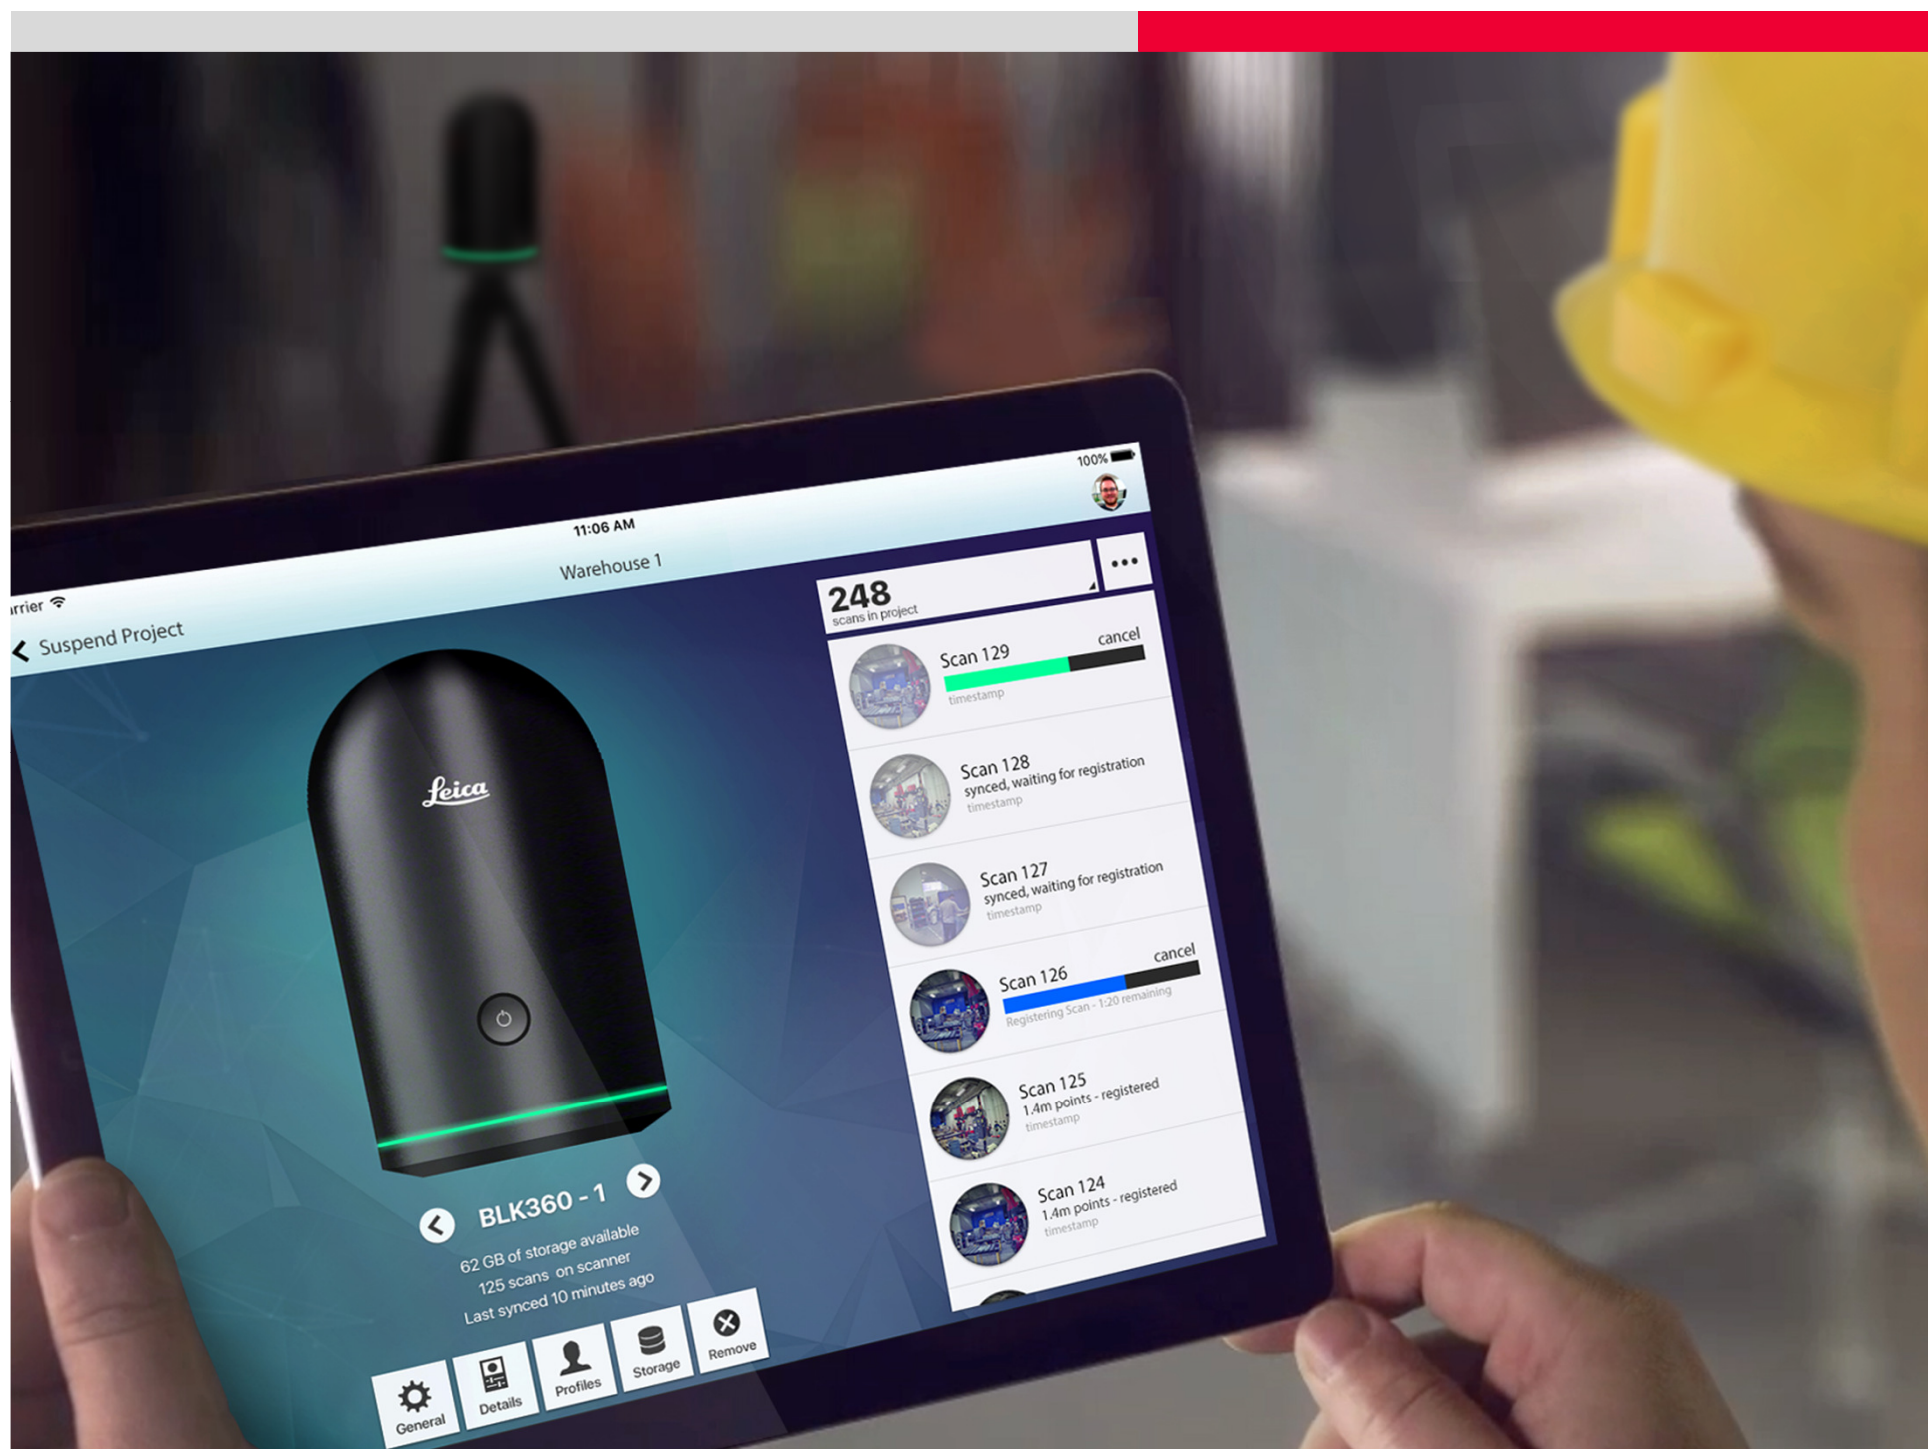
rrier
11:06 AM
100%
Warehouse 1
Suspend Project
248
scans in project
Scan 129
cancel
timestamp
Scan 128
synced, waiting for registration
timestamp
Scan 127
synced, waiting for registration
timestamp
Scan 126
cancel
Registering Scan - 1:20 remaining
Scan 125
1.4m points - registered
timestamp
Scan 124
1.4m points - registered
timestamp
Leica
BLK360 - 1
62 GB of storage available
125 scans on scanner
Last synced 10 minutes ago
General
Details
Profiles
Storage
Remove